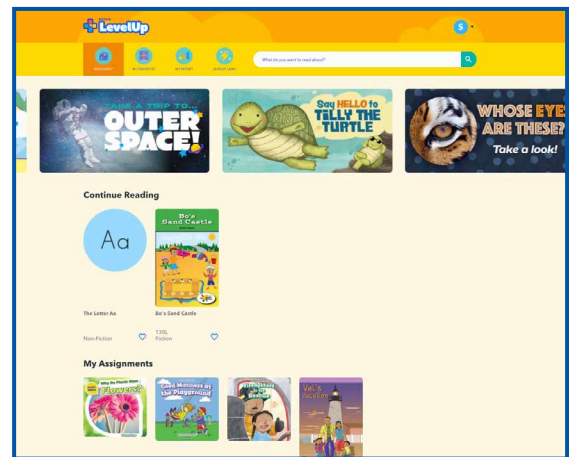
LevelUp

S

What do you want to read about?

TAKE A TRIP TO... OUTER SPACE!

Say HELLO to TILLY THE TURTLE

WHOSE EYES ARE THESE? Take a look!

Continue Reading

Aa

Bo's Sand Castle

The Letter Aa

Non-Fiction

Bo's Sand Castle

130L Fiction

My Assignments

Flowers?

Good Manners at the Playground

Val's